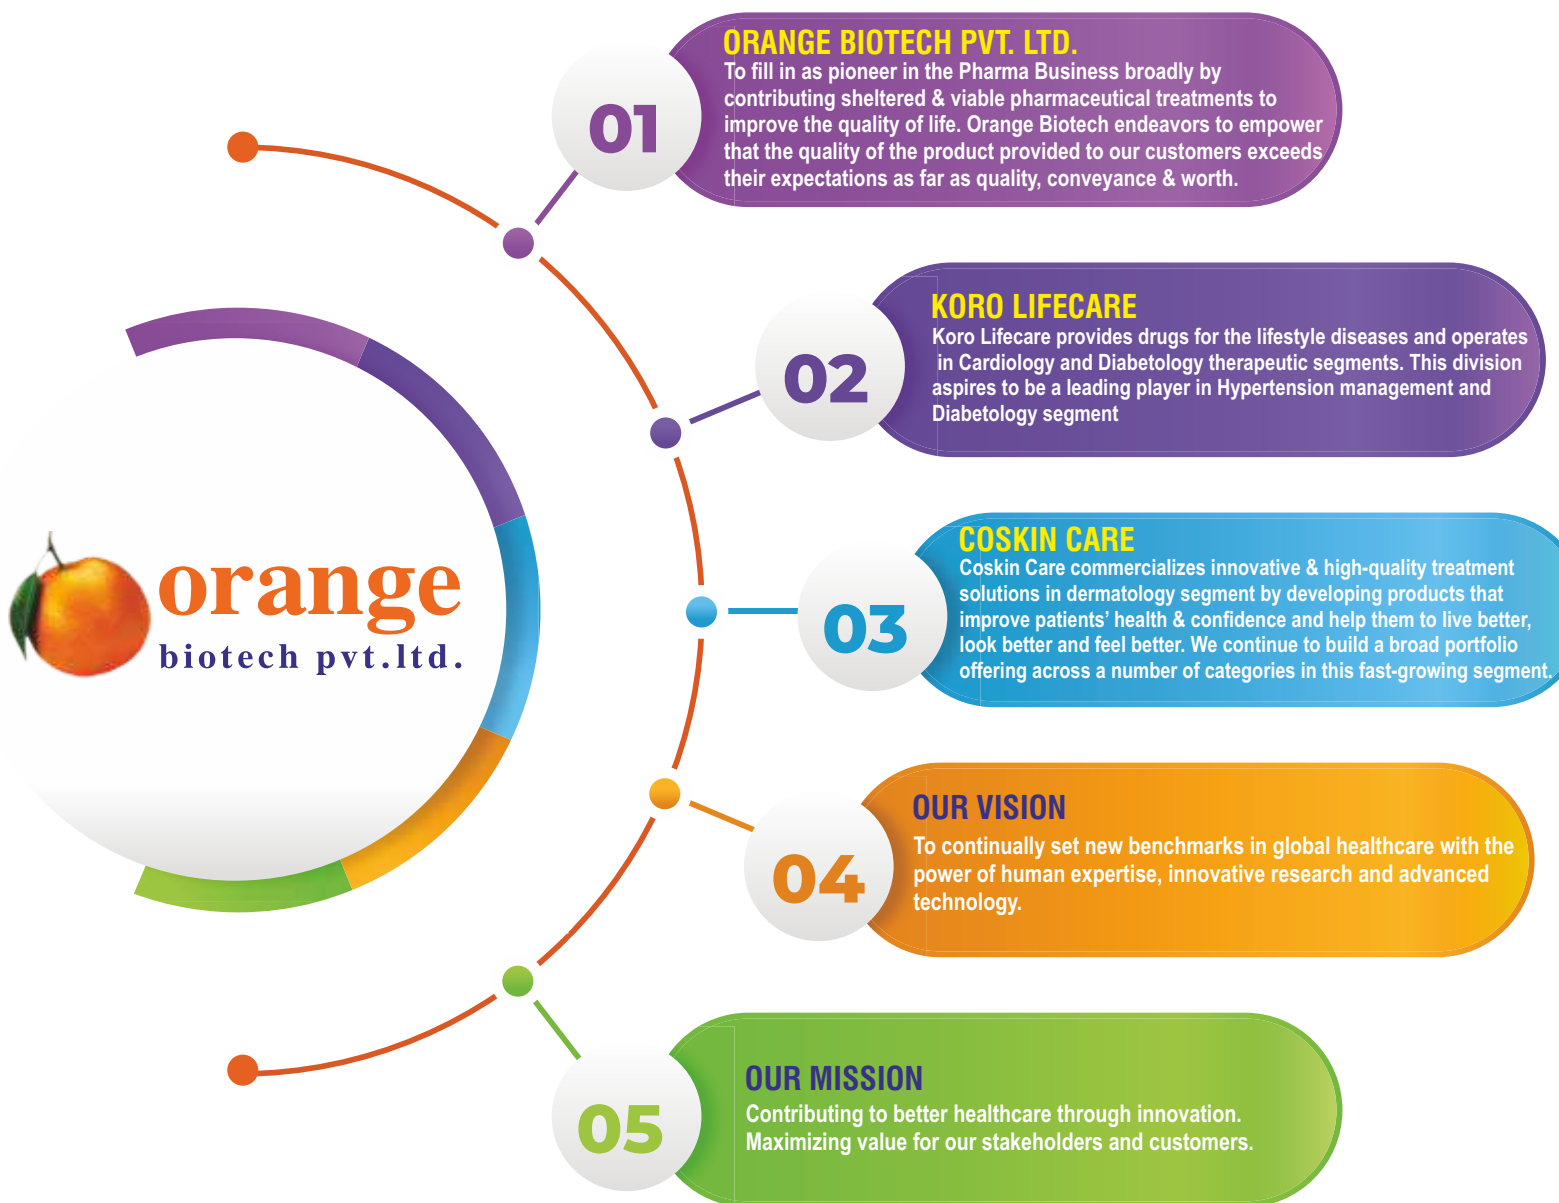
orange
biotech pvt.ltd.

01

ORANGE BIOTECH PVT. LTD.

To fill in as pioneer in the Pharma Business broadly by contributing sheltered & viable pharmaceutical treatments to improve the quality of life. Orange Biotech endeavors to empower that the quality of the product provided to our customers exceeds their expectations as far as quality, conveyance & worth.

02

KORO LIFECARE

Koro Lifecare provides drugs for the lifestyle diseases and operates in Cardiology and Diabetology therapeutic segments. This division aspires to be a leading player in Hypertension management and Diabetology segment

03

COSKIN CARE

Coskin Care commercializes innovative & high-quality treatment solutions in dermatology segment by developing products that improve patients' health & confidence and help them to live better, look better and feel better. We continue to build a broad portfolio offering across a number of categories in this fast-growing segment.

04

OUR VISION

To continually set new benchmarks in global healthcare with the power of human expertise, innovative research and advanced technology.

05

OUR MISSION

Contributing to better healthcare through innovation.
Maximizing value for our stakeholders and customers.